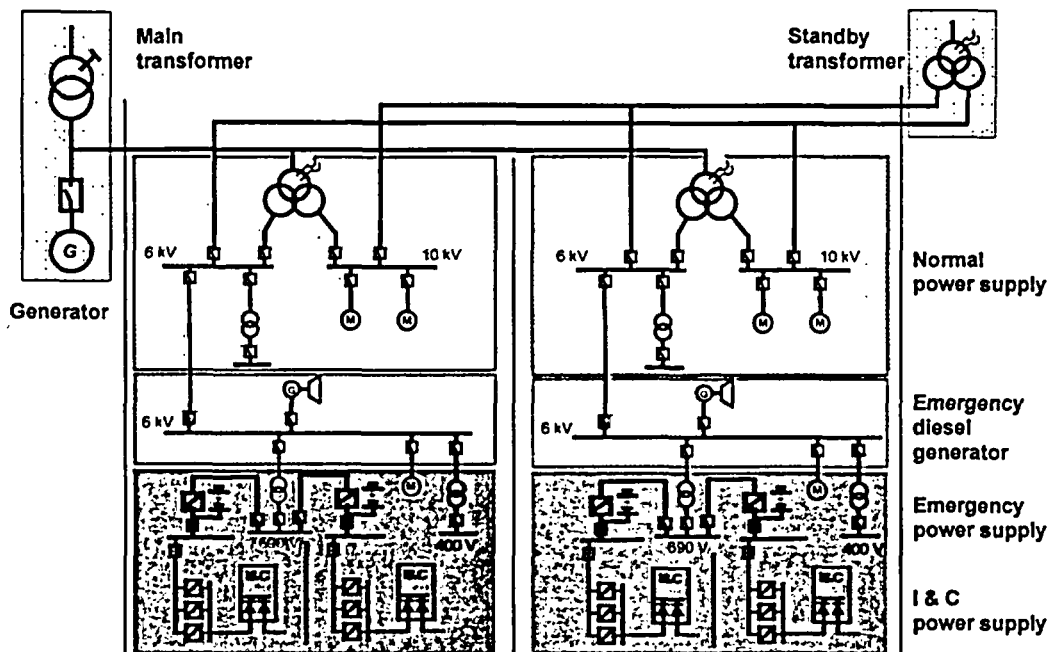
Main transformer

Standby transformer

G

Generator

6 kV

10 kV

M

M

6 kV

G

690 V

400 V

I&C

6 kV

10 kV

M

M

6 kV

G

690 V

400 V

I&C

Normal power supply

Emergency diesel generator

Emergency power supply

I & C power supply